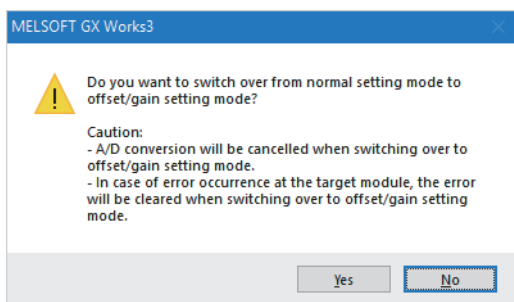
MELSOFT GX Works3

Do you want to switch over from normal setting mode to offset/gain setting mode?

Caution:
- A/D conversion will be cancelled when switching over to offset/gain setting mode.
- In case of error occurrence at the target module, the error will be cleared when switching over to offset/gain setting mode.

Yes

No